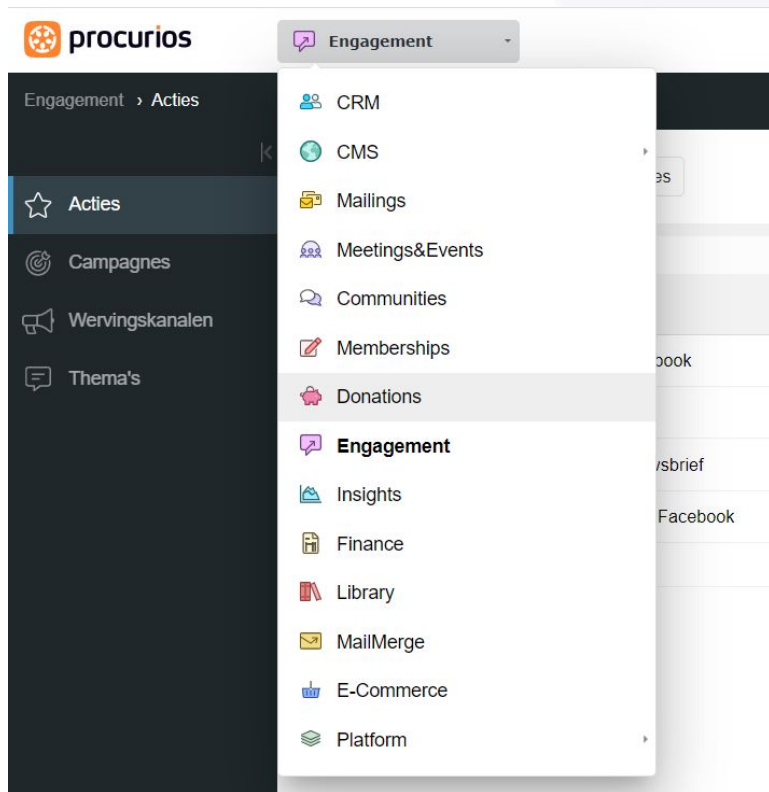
procurios

Engagement

Engagement › Acties

Acties

Campagnes

Wervingskanalen

Thema's

CRM

CMS

Mailings

Meetings&Events

Communities

Memberships

Donations

Engagement

Insights

Finance

Library

MailMerge

E-Commerce

Platform

es

book

vsbrief

Facebook